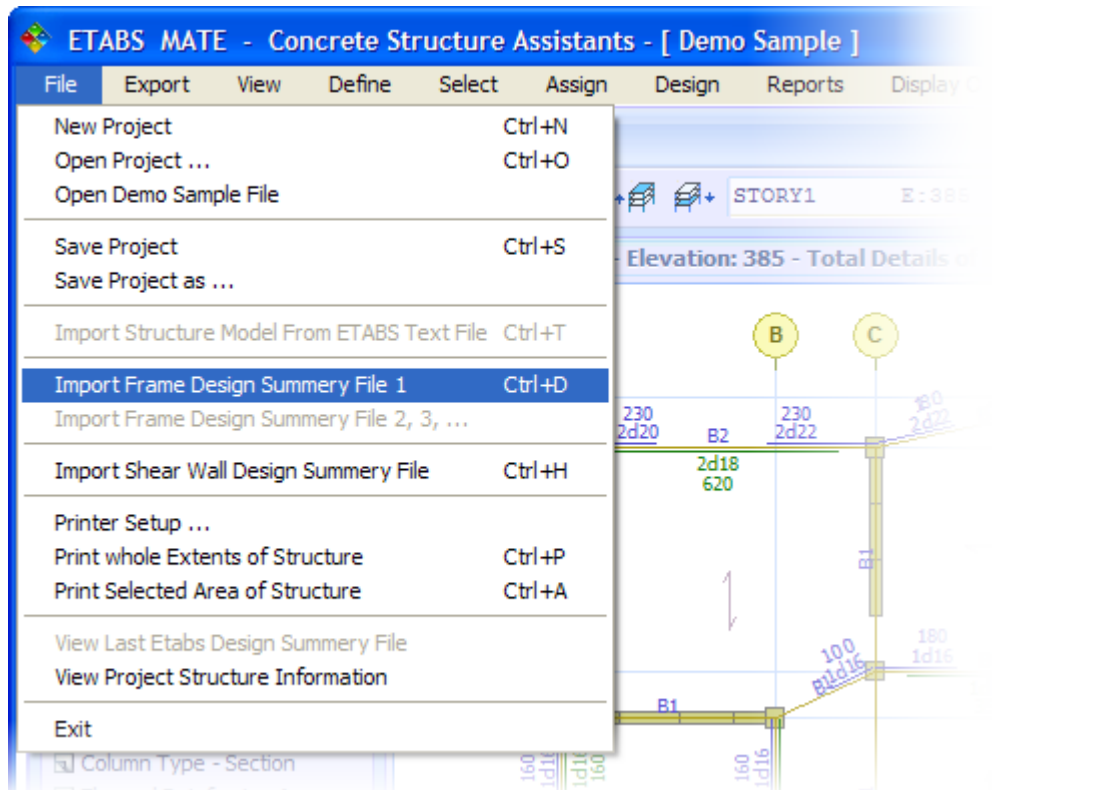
ETABS MATE - Concrete Structure Assistants - [ Demo Sample ]

File Export View Define Select Assign Design Reports Display O

New Project Ctrl+N
Open Project ... Ctrl+O
Open Demo Sample File

Save Project Ctrl+S
Save Project as ...

Import Structure Model From ETABS Text File Ctrl+T

Import Frame Design Summery File 1 Ctrl+D
Import Frame Design Summery File 2, 3, ...

Import Shear Wall Design Summery File Ctrl+H

Printer Setup ...
Print whole Extents of Structure Ctrl+P
Print Selected Area of Structure Ctrl+A

View Last Etabs Design Summery File
View Project Structure Information

Exit

Column Type - Section

STORY1 E:385

Elevation: 385 - Total Details o

B C

230 2d20 B2 230 2d22 180 2d22

2d18 620

B1

100 B1 1d16 180 1d16

B1

160 1d16 160 1d16 160 1d16